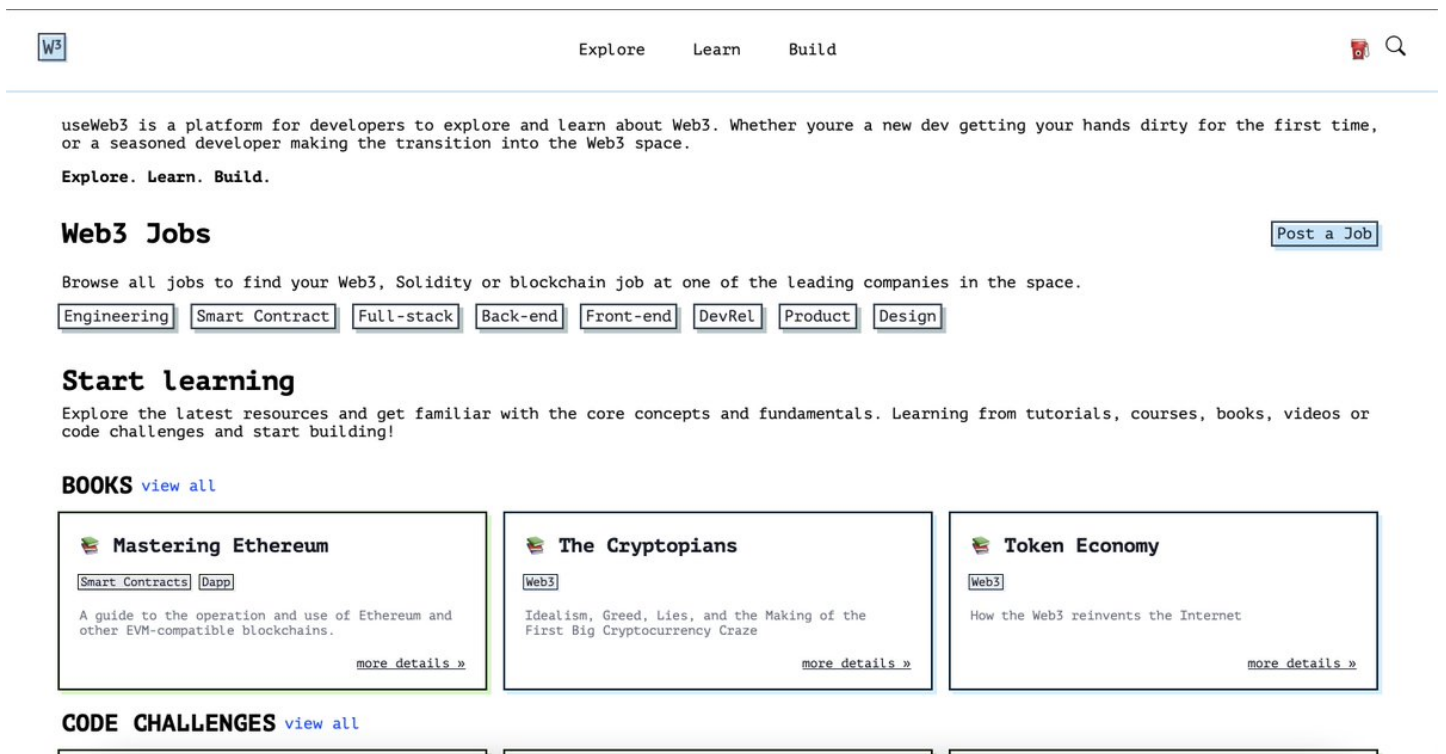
W³

Explore Learn Build

useWeb3 is a platform for developers to explore and learn about Web3. Whether youre a new dev getting your hands dirty for the first time, or a seasoned developer making the transition into the Web3 space.

Explore. Learn. Build.

Web3 Jobs

Post a Job

Browse all jobs to find your Web3, Solidity or blockchain job at one of the leading companies in the space.

Engineering Smart Contract Full-stack Back-end Front-end DevRel Product Design

Start learning

Explore the latest resources and get familiar with the core concepts and fundamentals. Learning from tutorials, courses, books, videos or code challenges and start building!

BOOKS view all

Mastering Ethereum

Smart Contracts Dapp

A guide to the operation and use of Ethereum and other EVM-compatible blockchains.

more details »

The Cryptopians

Web3

Idealism, Greed, Lies, and the Making of the First Big Cryptocurrency Craze

more details »

Token Economy

Web3

How the Web3 reinvents the Internet

more details »

CODE CHALLENGES view all